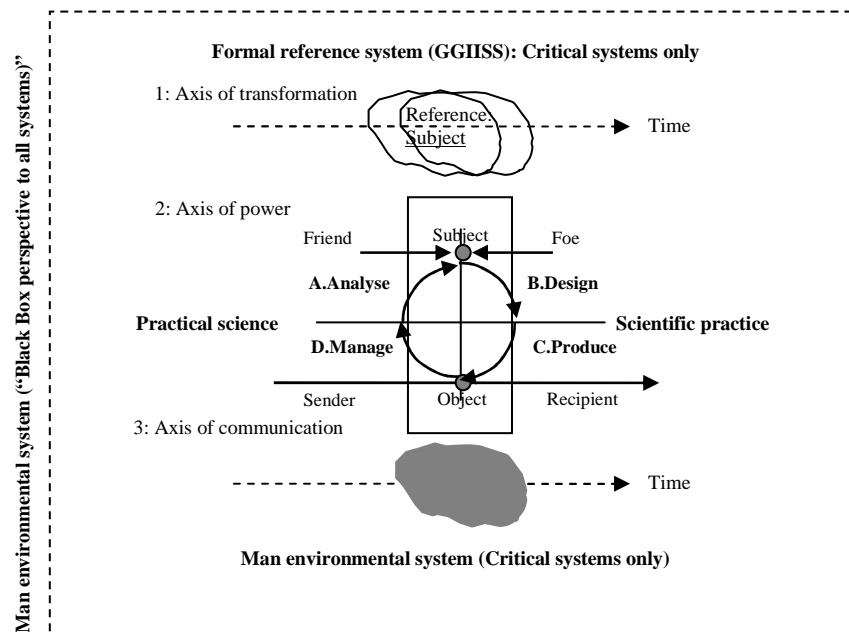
Man environmental system ("Black Box perspective to all systems")

Formal reference system (GGIISS): Critical systems only

1: Axis of transformation

Reference: Subject

Time

2: Axis of power

Friend

Subject

Foe

A.Analyse

B.Design

Practical science

Scientific practice

D.Manage

C.Produce

Sender

Object

Recipient

3: Axis of communication

Time

Man environmental system (Critical systems only)